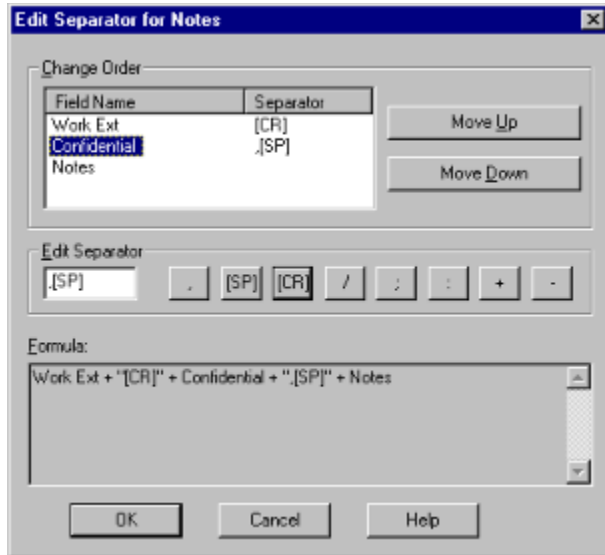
Edit Separator for Notes

Change Order

| Field Name | Separator |
|---|---|
| Work Ext | [CR] |
| Confidential | .[SP] |
| Notes | |

Move Up

Move Down

Edit Separator

.[SP]

, [SP] [CR] / ; : + -

Formula:

Work Ext + "[CR]" + Confidential + ".[SP]" + Notes

OK Cancel Help